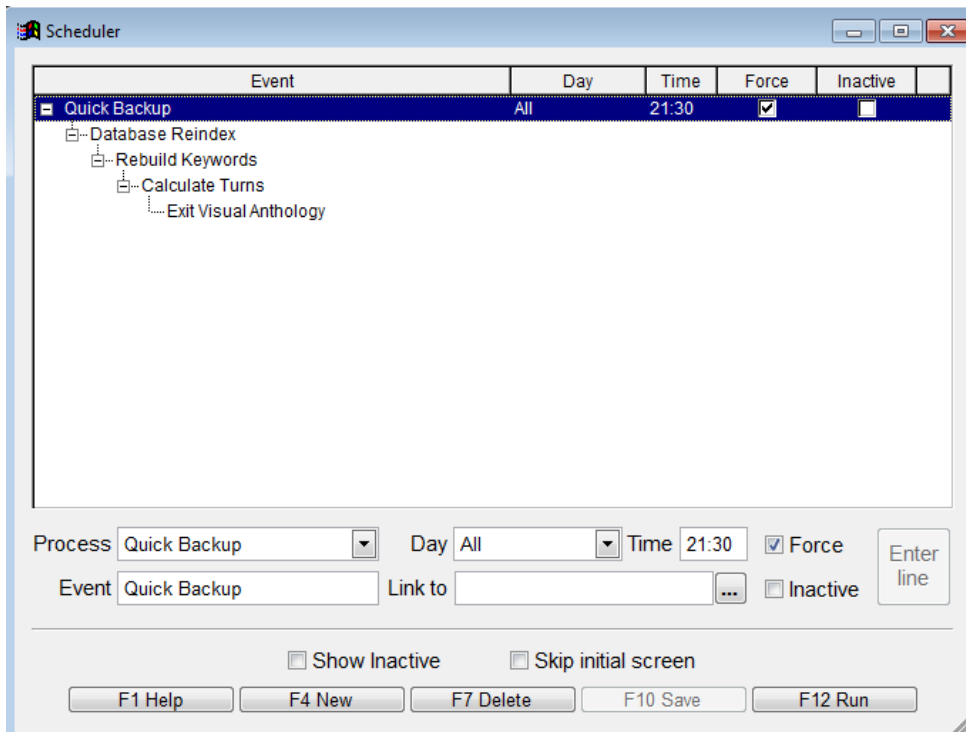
Scheduler

| Event | Day | Time | Force | Inactive |
|---|---|---|---|---|
| Quick Backup | All | 21:30 | ☑ | ☐ |
| Database Reindex | | | | |
| Rebuild Keywords | | | | |
| Calculate Turns | | | | |
| Exit Visual Anthology | | | | |

Process Quick Backup
Day All
Time 21:30
Force
Enter line
Event Quick Backup
Link to ...
Inactive

Show Inactive
Skip initial screen

F1 Help
F4 New
F7 Delete
F10 Save
F12 Run